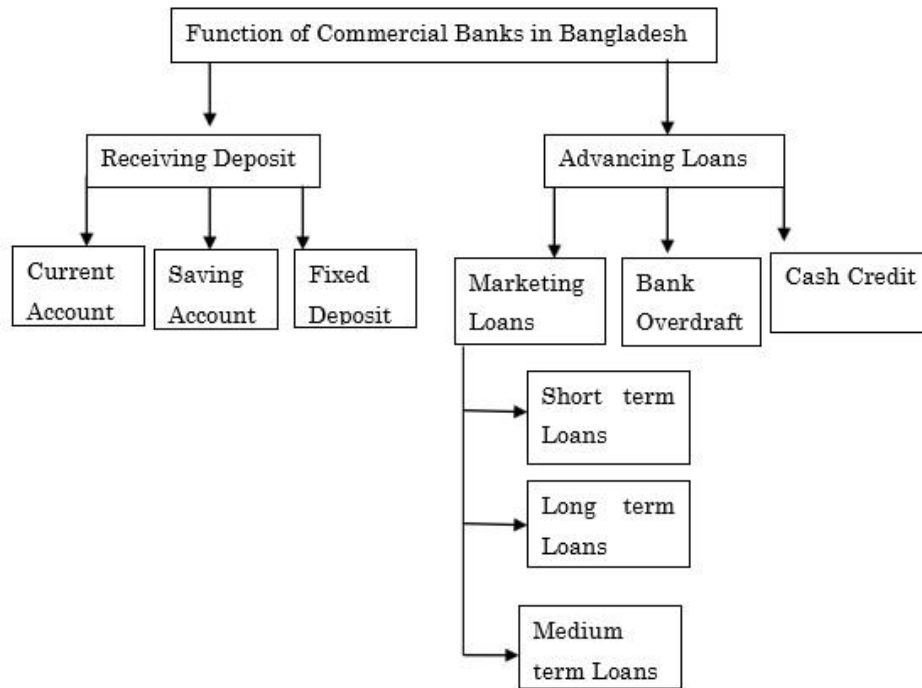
Function of Commercial Banks in Bangladesh

Receiving Deposit

Current Account

Saving Account

Fixed Deposit

Advancing Loans

Marketing Loans

Bank Overdraft

Cash Credit

Short term Loans

Long term Loans

Medium term Loans